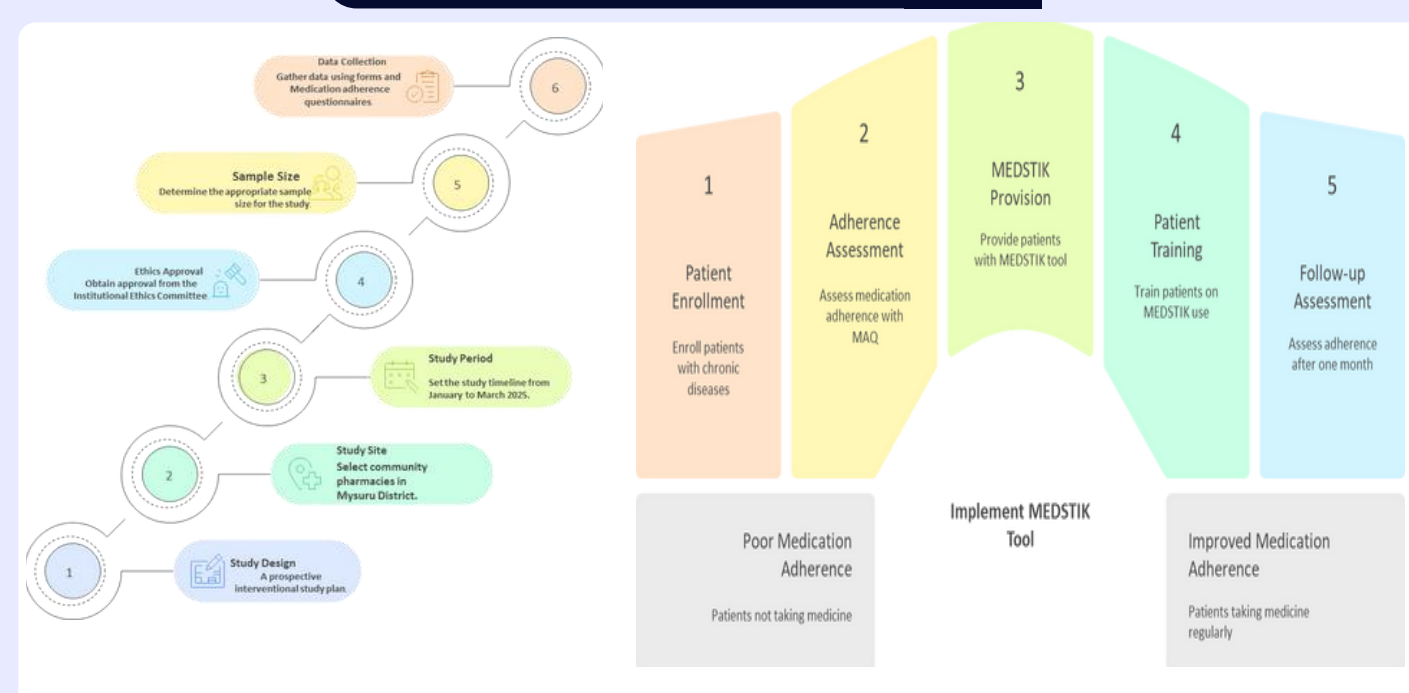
Data Collection
Gather data using forms and Medication adherence questionnaires

6

Sample Size
Determine the appropriate sample size for the study

5

Ethics Approval
Obtain approval from the Institutional Ethics Committee

4

3

Study Period
Set the study timeline from January to March 2025.

2

Study Site
Select community pharmacies in Mysuru District.

1

Study Design
A prospective interventional study plan

1
Patient Enrollment
Enroll patients with chronic diseases

2
Adherence Assessment
Assess medication adherence with MAQ

3
MEDSTIK Provision
Provide patients with MEDSTIK tool

4
Patient Training
Train patients on MEDSTIK use

5
Follow-up Assessment
Assess adherence after one month

Poor Medication Adherence
Patients not taking medicine

Implement MEDSTIK Tool

Improved Medication Adherence
Patients taking medicine regularly